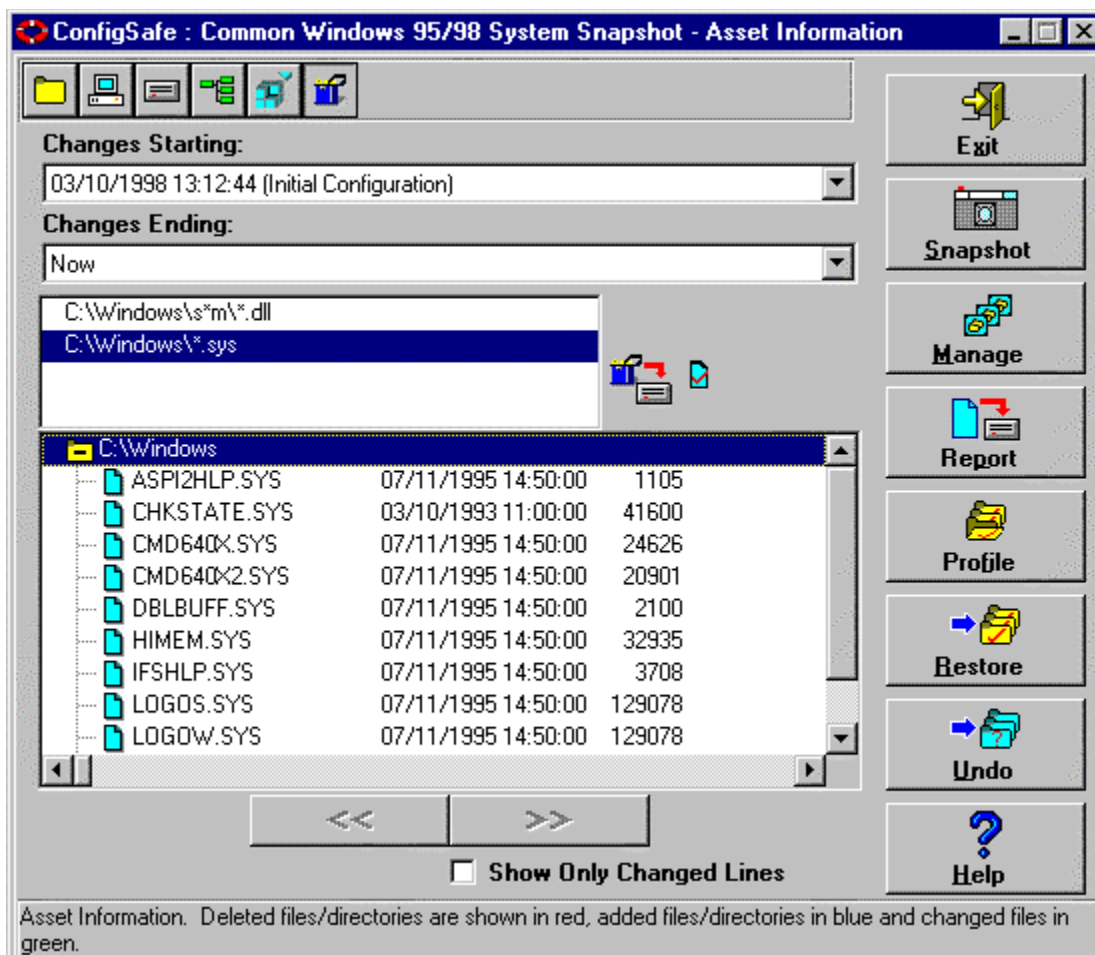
ConfigSafe : Common Windows 95/98 System Snapshot - Asset Information

Changes Starting:

03/10/1998 13:12:44 (Initial Configuration)

Changes Ending:

Now

C:\Windows\s*m\*.dll
C:\Windows\*.sys

C:\Windows

| | | |
|---|---|---|
| ASPI2HLP.SYS | 07/11/1995 14:50:00 | 1105 |
| CHKSTATE.SYS | 03/10/1993 11:00:00 | 41600 |
| CMD640X.SYS | 07/11/1995 14:50:00 | 24626 |
| CMD640X2.SYS | 07/11/1995 14:50:00 | 20901 |
| DBLBUFF.SYS | 07/11/1995 14:50:00 | 2100 |
| HIMEM.SYS | 07/11/1995 14:50:00 | 32935 |
| IFSHLP.SYS | 07/11/1995 14:50:00 | 3708 |
| LOGOS.SYS | 07/11/1995 14:50:00 | 129078 |
| LOGOW.SYS | 07/11/1995 14:50:00 | 129078 |

<<
>>

Show Only Changed Lines

Exit
Snapshot
Manage
Report
Profile
Restore
Undo
Help

Asset Information. Deleted files/directories are shown in red, added files/directories in blue and changed files in green.